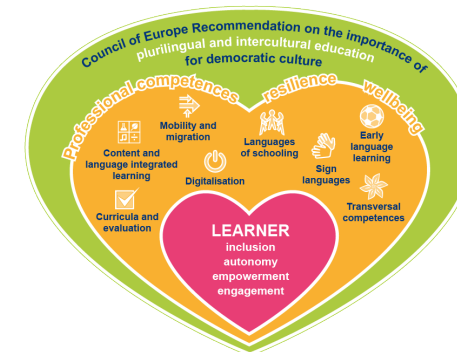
Council of Europe Recommendation on the importance of plurilingual and intercultural education for democratic culture

Professional competences resilience wellbeing

Content and language integrated learning

Mobility and migration

Languages of schooling

Early language learning

Digitalisation

Sign languages

Curricula and evaluation

Transversal competences

LEARNER
inclusion
autonomy
empowerment
engagement